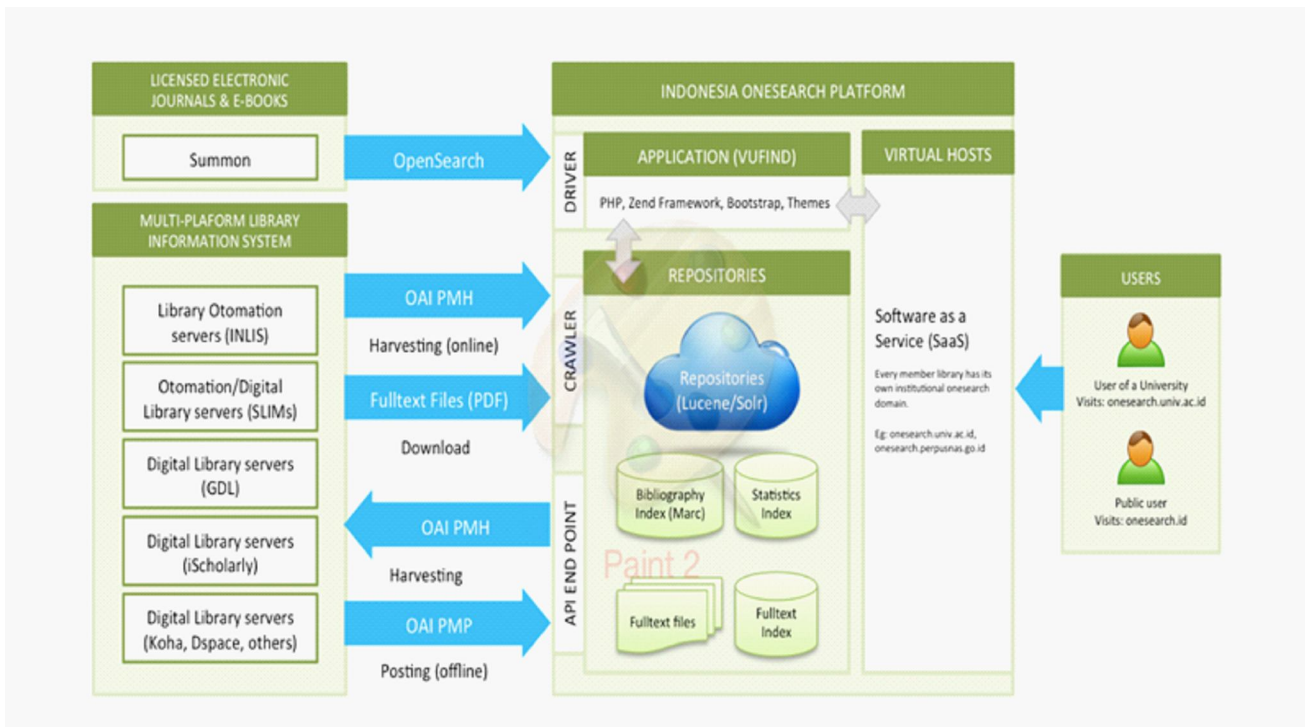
LICENSED ELECTRONIC JOURNALS & E-BOOKS

Summon

OpenSearch

MULTI-PLAFORM LIBRARY INFORMATION SYSTEM

Library Otomation servers (INLIS)

Otomation/Digital Library servers (SLIMs)

Digital Library servers (GDL)

Digital Library servers (iScholarly)

Digital Library servers (Koha, Dspace, others)

OAI PMH

Harvesting (online)

Fulltext Files (PDF)

Download

OAI PMH

Harvesting

OAI PMP

Posting (offline)

INDONESIA ONESEARCH PLATFORM

DRIVER

APPLICATION (VUFIND)

PHP, Zend Framework, Bootstrap, Themes

VIRTUAL HOSTS

CRAWLER

REPOSITORIES

Repositories (Lucene/Solr)

Bibliography Index (Marc)

Statistics Index

API END POINT

Paint 2

Fulltext files

Fulltext Index

Software as a Service (SaaS)

Every member library has its own institutional onesearch domain.

Eg: onesearch.univ.ac.id, onesearch.perpusnas.go.id

USERS

User of a University
Visits: onesearch.univ.ac.id

Public user
Visits: onesearch.id